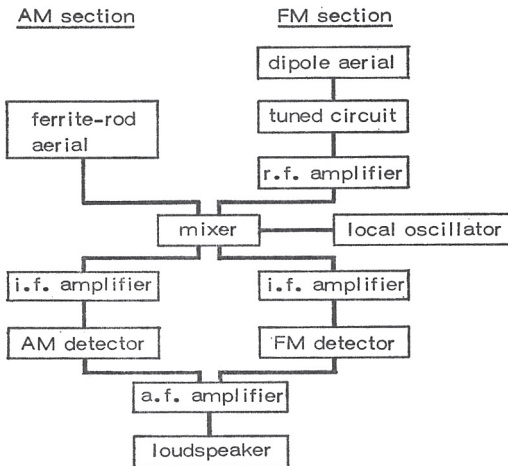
AM section

FM section

dipole aerial

tuned circuit

ferrite-rod aerial

r.f. amplifier

mixer

local oscillator

i.f. amplifier

i.f. amplifier

AM detector

FM detector

a.f. amplifier

loudspeaker